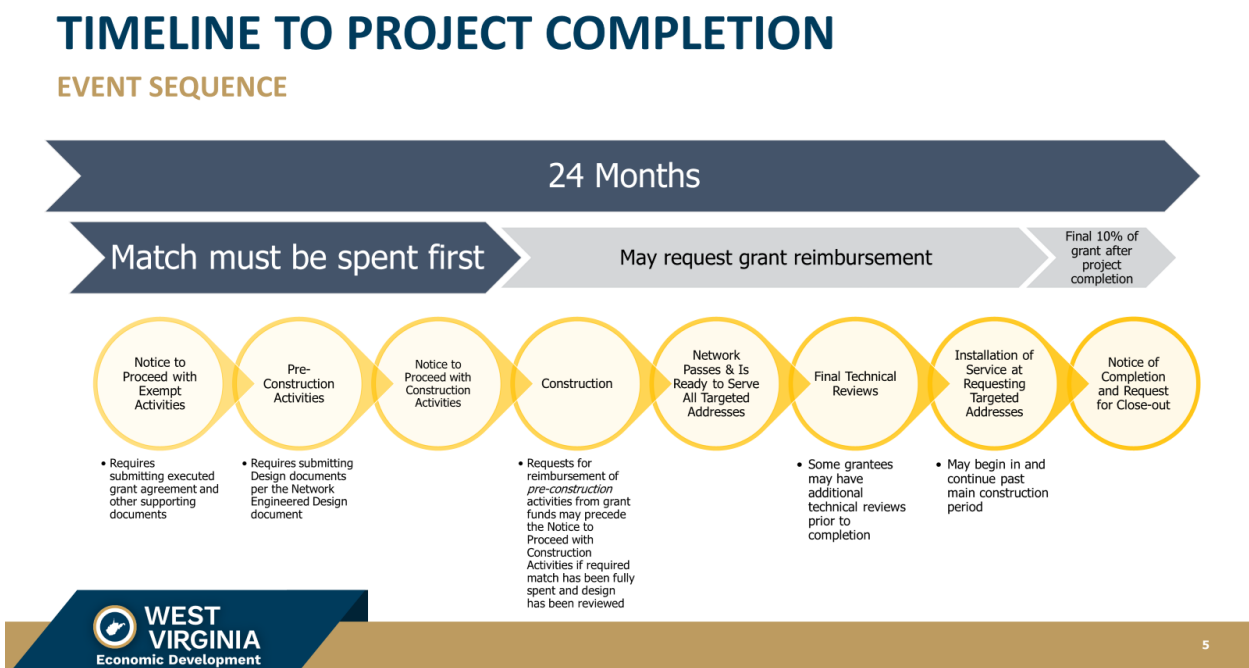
TIMELINE TO PROJECT COMPLETION

EVENT SEQUENCE

24 Months

Match must be spent first

May request grant reimbursement

Final 10% of grant after project completion

Notice to Proceed with Exempt Activities

Pre-Construction Activities

Notice to Proceed with Construction Activities

Construction

Network Passes & Is Ready to Serve All Targeted Addresses

Final Technical Reviews

Installation of Service at Requesting Targeted Addresses

Notice of Completion and Request for Close-out

• Requires submitting executed grant agreement and other supporting documents

• Requires submitting Design documents per the Network Engineered Design document

• Requests for reimbursement of *pre-construction* activities from grant funds may precede the Notice to Proceed with Construction Activities if required match has been fully spent and design has been reviewed

• Some grantees may have additional technical reviews prior to completion

• May begin in and continue past main construction period

WEST VIRGINIA
Economic Development

5